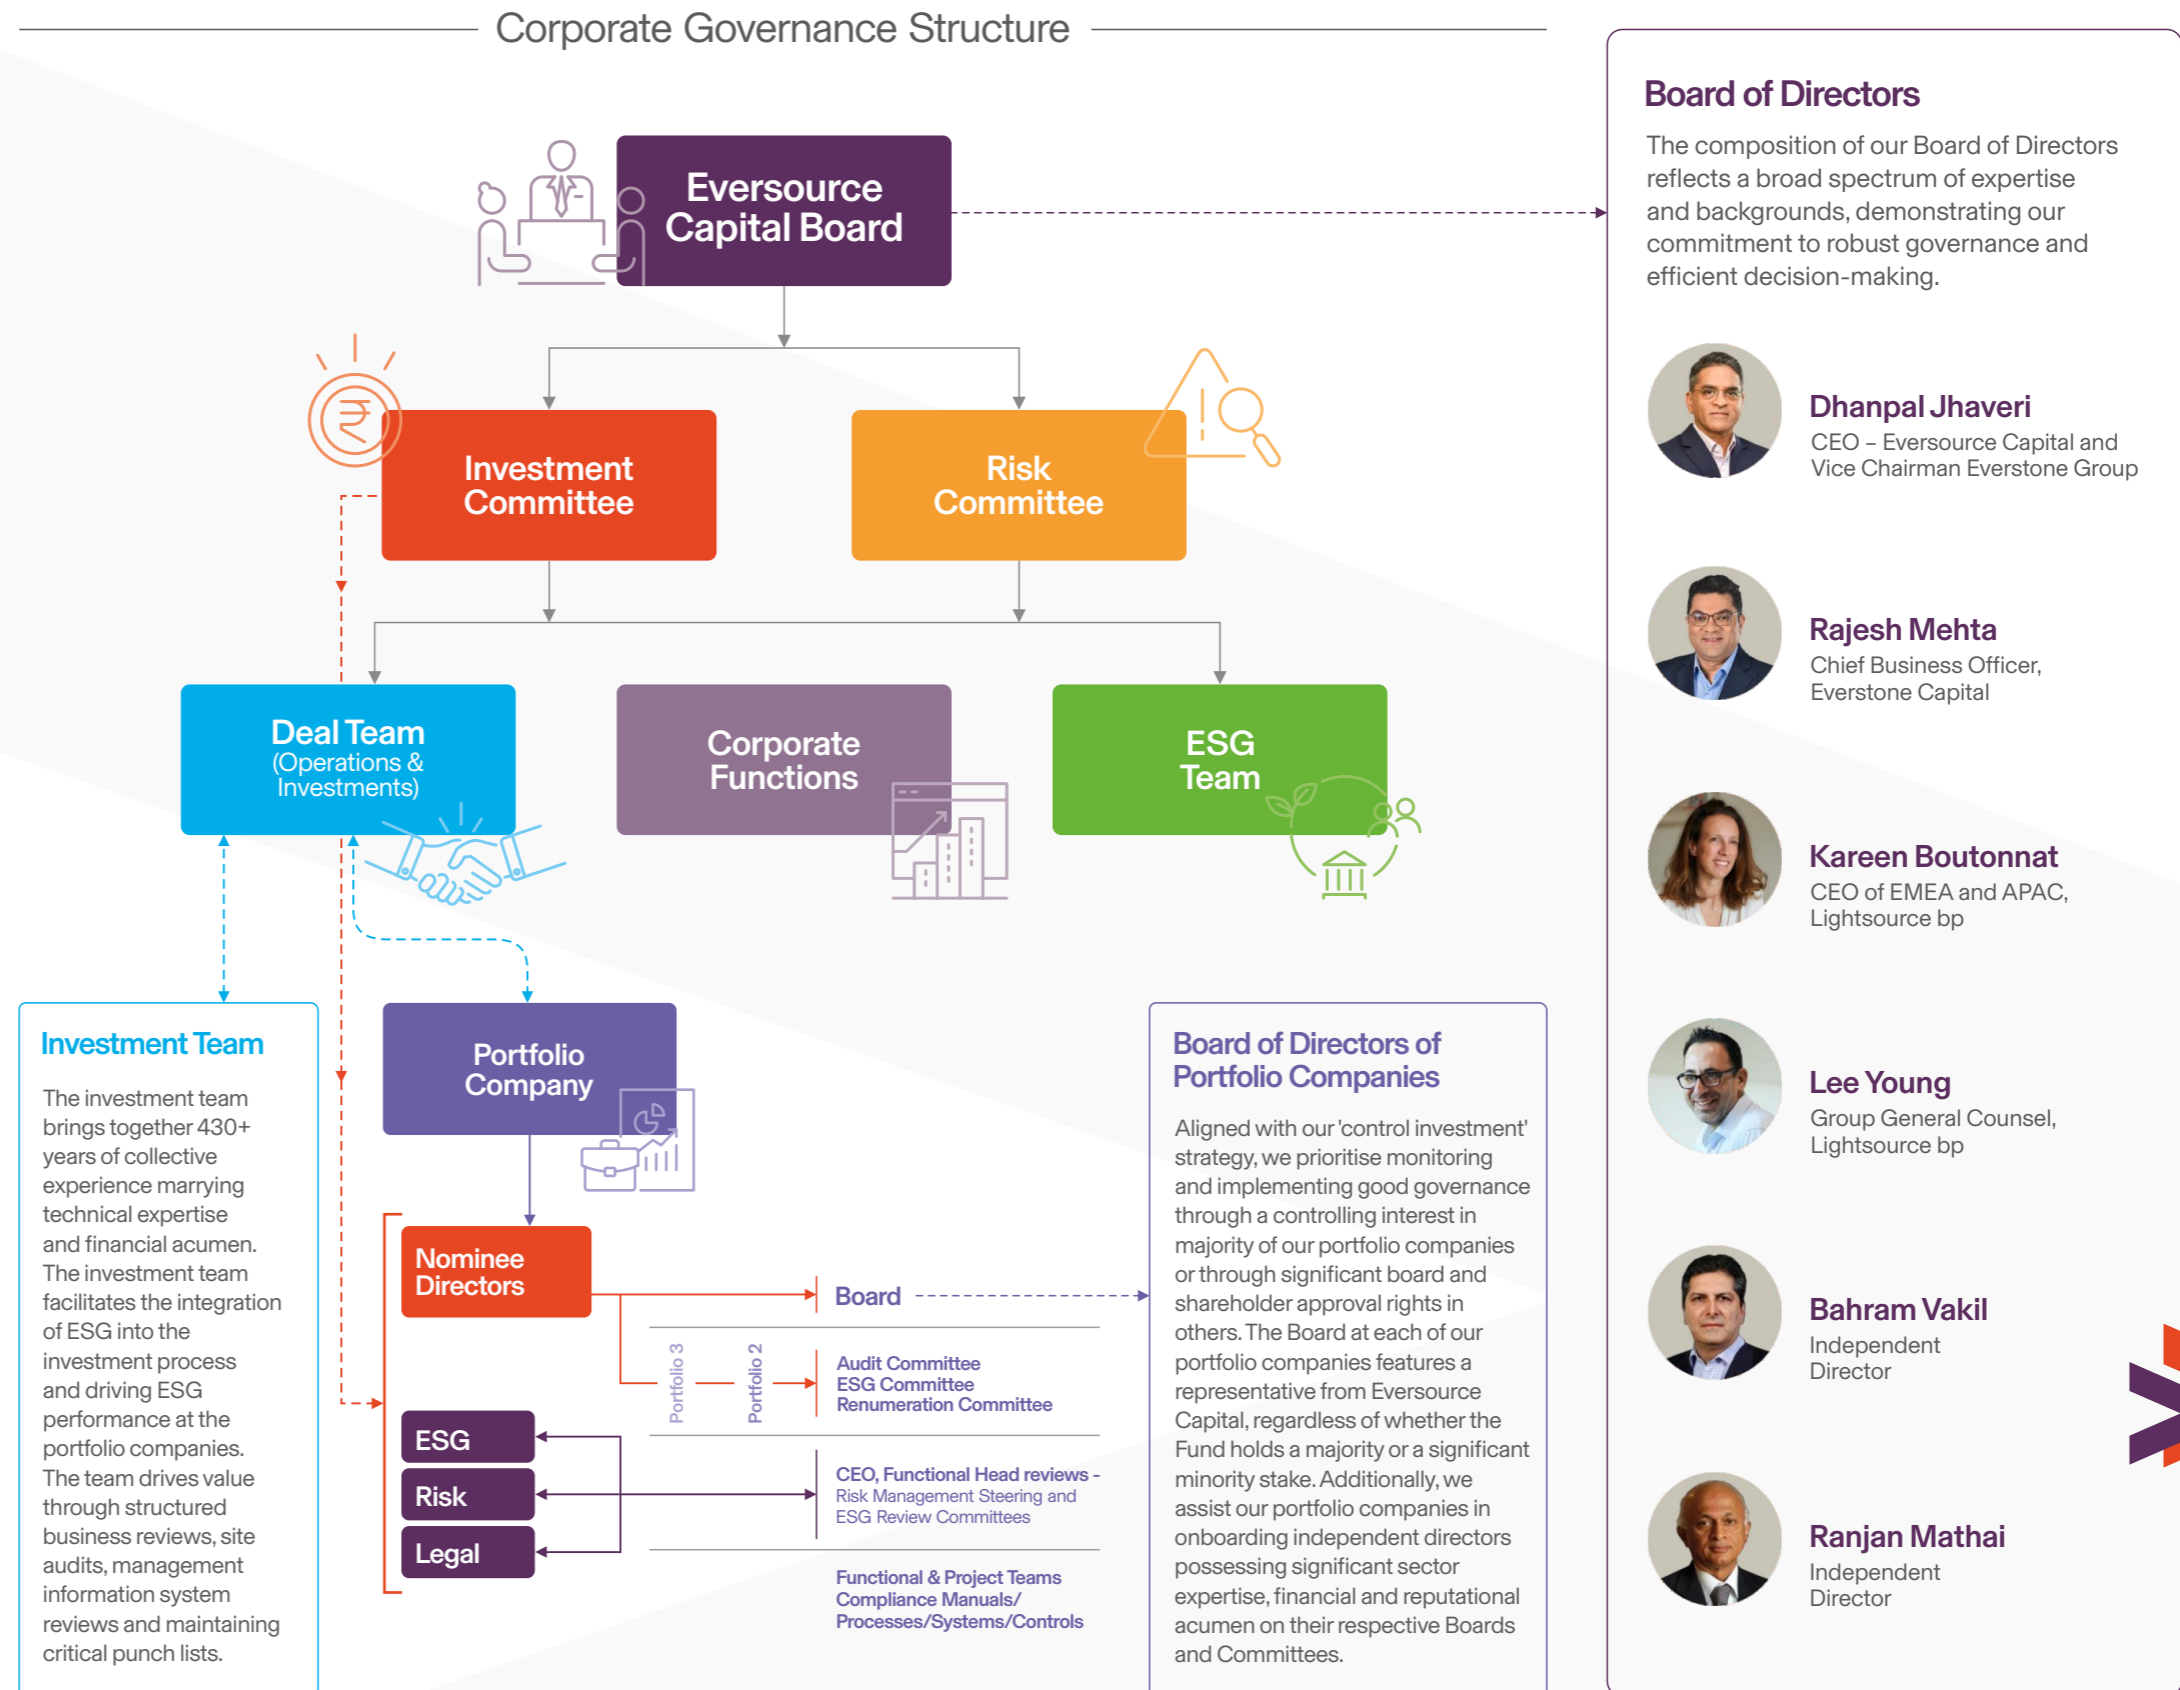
Corporate Governance Structure

Eversource Capital Board

Investment Committee

Risk Committee

Deal Team (Operations & Investments)

Corporate Functions

ESG Team

Investment Team

The investment team brings together 430+ years of collective experience marrying technical expertise and financial acumen. The investment team facilitates the integration of ESG into the investment process and driving ESG performance at the portfolio companies. The team drives value through structured business reviews, site audits, management information system reviews and maintaining critical punch lists.

Portfolio Company

Nominee Directors

Board

Portfolio 3

Portfolio 2

Audit Committee
ESG Committee
Renumeration Committee

ESG

Risk

Legal

CEO, Functional Head reviews - Risk Management Steering and ESG Review Committees

Functional & Project Teams Compliance Manuals/ Processes/Systems/Controls

Board of Directors of Portfolio Companies

Aligned with our 'control investment' strategy, we prioritise monitoring and implementing good governance through a controlling interest in majority of our portfolio companies or through significant board and shareholder approval rights in others. The Board at each of our portfolio companies features a representative from Eversource Capital, regardless of whether the Fund holds a majority or a significant minority stake. Additionally, we assist our portfolio companies in onboarding independent directors possessing significant sector expertise, financial and reputational acumen on their respective Boards and Committees.

Board of Directors

The composition of our Board of Directors reflects a broad spectrum of expertise and backgrounds, demonstrating our commitment to robust governance and efficient decision-making.

Dhanpal Jhaveri
CEO – Eversource Capital and Vice Chairman Everstone Group

Rajesh Mehta
Chief Business Officer, Everstone Capital

Kareen Boutonnat
CEO of EMEA and APAC, Lightsource bp

Lee Young
Group General Counsel, Lightsource bp

Bahram Vakil
Independent Director

Ranjan Mathai
Independent Director